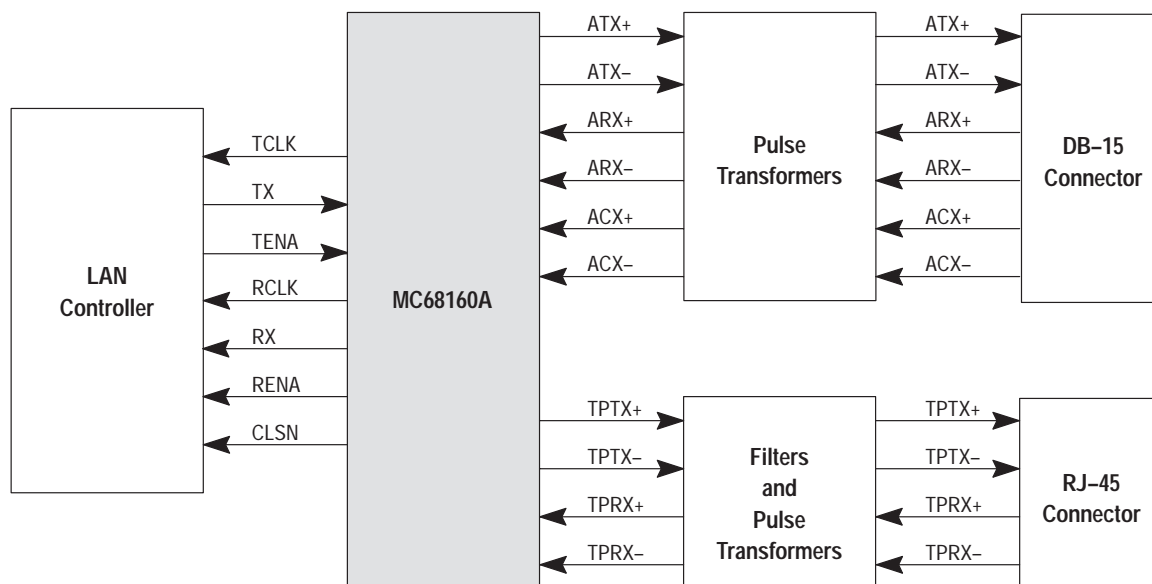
LAN Controller

TCLK
TX
TENA
RCLK
RX
RENA
CLSN

MC68160A

ATX+
ATX–
ARX+
ARX–
ACX+
ACX–

Pulse Transformers

ATX+
ATX–
ARX+
ARX–
ACX+
ACX–

DB–15 Connector

TPTX+
TPTX–
TPRX+
TPRX–

Filters and Pulse Transformers

TPTX+
TPTX–
TPRX+
TPRX–

RJ–45 Connector